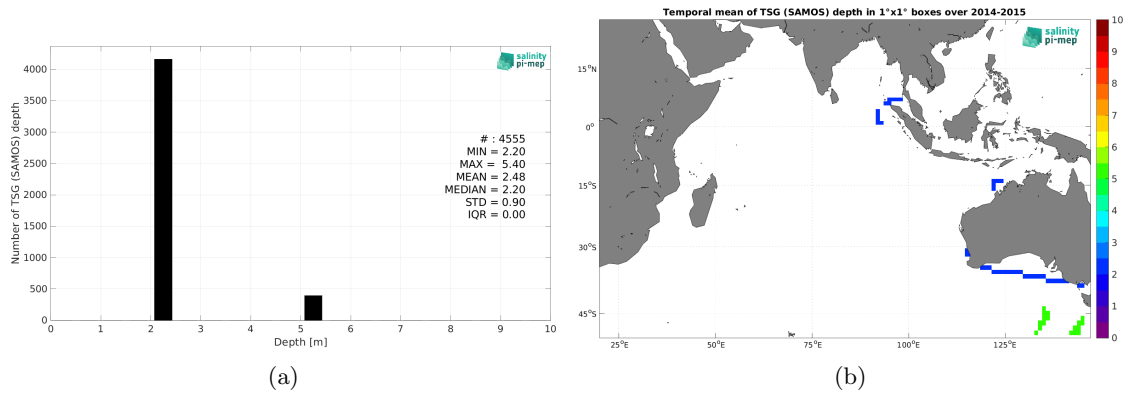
Number of TSG (SAMOS) depth

4000
3500
3000
2500
2000
1500
1000
500
0

0 1 2 3 4 5 6 7 8 9 10
Depth [m]

salinity pi-mep

# : 4555
MIN = 2.20
MAX = 5.40
MEAN = 2.48
MEDIAN = 2.20
STD = 0.90
IQR = 0.00

(a)

Temporal mean of TSG (SAMOS) depth in 1°x1° boxes over 2014-2015

salinity pi-mep

15°N
0°
15°S
30°S
45°S

25°E 50°E 75°E 100°E 125°E

10
9
8
7
6
5
4
3
2
1
0

(b)